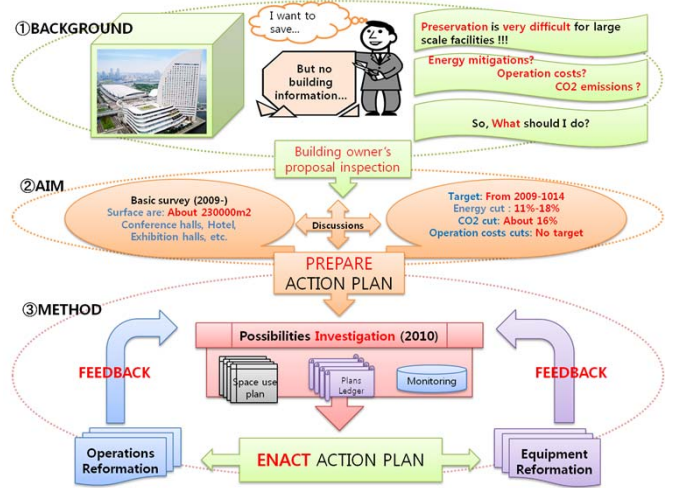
①BACKGROUND

I want to save...

But no building information...

Preservation is very difficult for large scale facilities !!!

Energy mitigations?
Operation costs?
CO2 emissions ?

So, What should I do?

Building owner's proposal inspection

②AIM

Basic survey (2009-)
Surface are: About 230000m2
Conference halls, Hotel, Exhibition halls, etc.

Discussions

Target: From 2009-1014
Energy cut : 11%-18%
CO2 cut: About 16%
Operation costs cuts: No target

PREPARE
ACTION PLAN

③METHOD

Possibilities Investigation (2010)

FEEDBACK

Space use plan

Plans Ledger

Monitoring

FEEDBACK

Operations Reformation

ENACT ACTION PLAN

Equipment Reformation